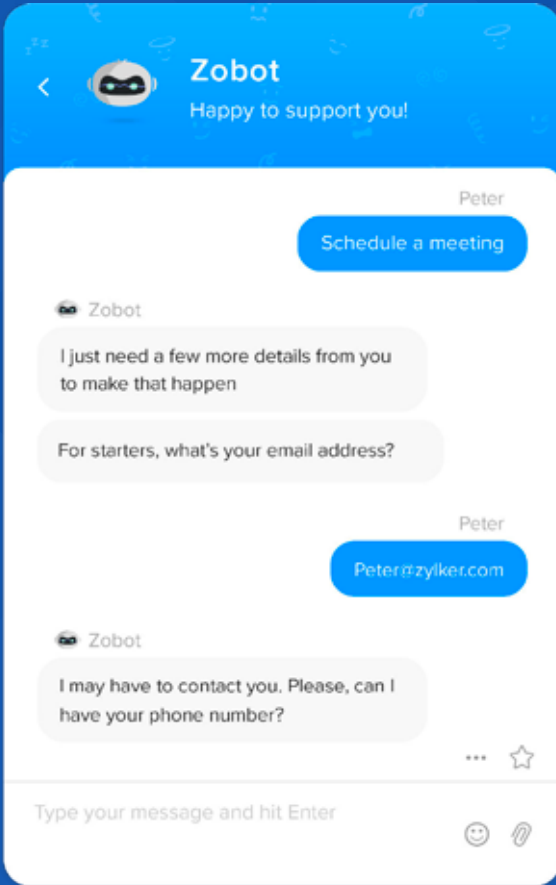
Zobot
Happy to support you!

Peter
Schedule a meeting

Zobot
I just need a few more details from you to make that happen

For starters, what's your email address?

Peter
Peter@zylker.com

Zobot
I may have to contact you. Please, can I have your phone number?

Type your message and hit Enter